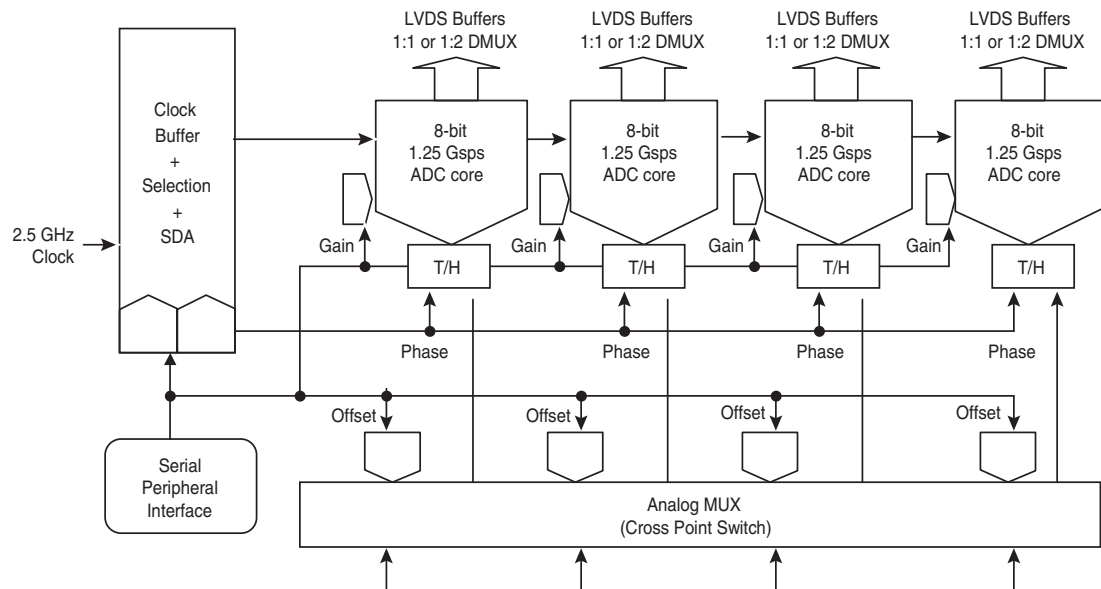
LVDS Buffers
1:1 or 1:2 DMUX

LVDS Buffers
1:1 or 1:2 DMUX

LVDS Buffers
1:1 or 1:2 DMUX

LVDS Buffers
1:1 or 1:2 DMUX

Clock
Buffer
+
Selection
+
SDA

2.5 GHz
Clock

8-bit
1.25 Gsps
ADC core

8-bit
1.25 Gsps
ADC core

8-bit
1.25 Gsps
ADC core

8-bit
1.25 Gsps
ADC core

Gain

Gain

Gain

Gain

T/H

T/H

T/H

T/H

Phase

Phase

Phase

Phase

Offset

Offset

Offset

Offset

Serial
Peripheral
Interface

Analog MUX
(Cross Point Switch)